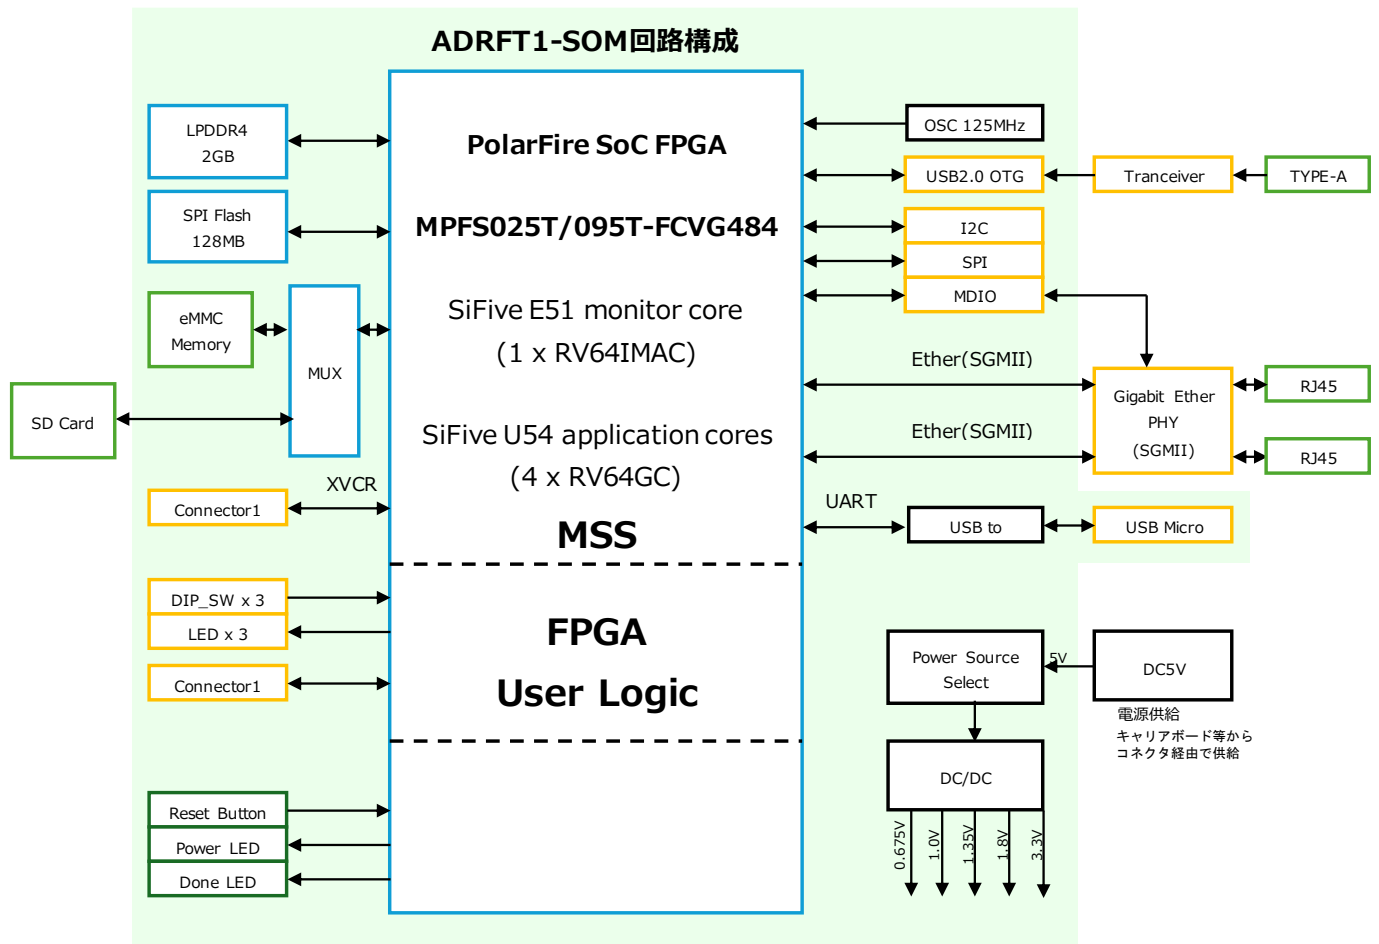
ADRFT1-SOM回路構成

LPDDR4
2GB

SPI Flash
128MB

eMMC
Memory

MUX

SD Card

XVCR

Connector1

DIP_SW x 3

LED x 3

Connector1

Reset Button

Power LED

Done LED

PolarFire SoC FPGA

MPFS025T/095T-FCVG484

SiFive E51 monitor core
(1 x RV64IMAC)

SiFive U54 application cores
(4 x RV64GC)

MSS

FPGA
User Logic

OSC 125MHz

USB2.0 OTG

Tranceiver

TYPE-A

I2C

SPI

MDIO

Ether(SGMII)

Ether(SGMII)

Gigabit Ether
PHY
(SGMII)

RJ45

RJ45

UART

USB to

USB Micro

Power Source
Select

5V

DC5V

電源供給
キャリアボード等から
コネクタ経由で供給

DC/DC

0.675V

1.0V

1.35V

1.8V

3.3V